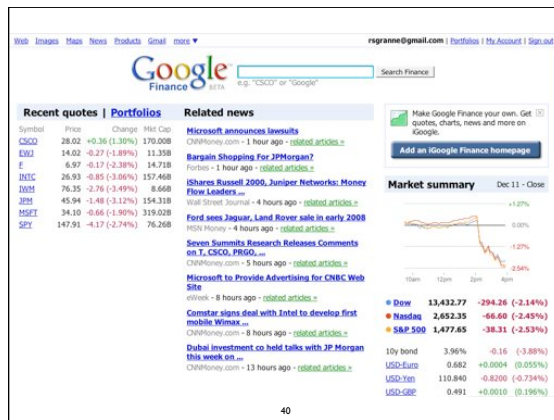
Web Images Maps News Products Gmail more ▼

rsgranne@gmail.com | Portfolios | My Account | Sign out

Google Finance BETA

e.g. "CSCO" or "Google"

Search Finance

Recent quotes | Portfolios

| Symbol | Price | Change | Mkt Cap |
|---|---|---|---|
| CSCO | 28.02 | +0.36 (1.30%) | 170.00B |
| EWJ | 14.02 | -0.27 (-1.89%) | 11.35B |
| F | 6.97 | -0.17 (-2.38%) | 14.71B |
| INTC | 26.93 | -0.85 (-3.06%) | 157.46B |
| IWM | 76.35 | -2.76 (-3.49%) | 8.66B |
| JPM | 45.94 | -1.48 (-3.12%) | 154.31B |
| MSFT | 34.10 | -0.66 (-1.90%) | 319.02B |
| SPY | 147.91 | -4.17 (-2.74%) | 76.26B |

Related news

Microsoft announces lawsuits
CNNMoney.com - 1 hour ago - related articles »

Bargain Shopping For JPMorgan?
Forbes - 1 hour ago - related articles »

iShares Russell 2000, Juniper Networks: Money Flow Leaders ...
Wall Street Journal - 4 hours ago - related articles »

Ford sees Jaguar, Land Rover sale in early 2008
MSN Money - 4 hours ago - related articles »

Seven Summits Research Releases Comments on T, CSCO, PRGO, ...
CNNMoney.com - 5 hours ago - related articles »

Microsoft to Provide Advertising for CNBC Web Site
eWeek - 8 hours ago - related articles »

Comstar signs deal with Intel to develop first mobile Wimax ...
CNNMoney.com - 8 hours ago - related articles »

Dubai investment co held talks with JP Morgan this week on ...
CNNMoney.com - 13 hours ago - related articles »

Make Google Finance your own. Get quotes, charts, news and more on iGoogle.

Add an iGoogle Finance homepage

Market summary

Dec 11 - Close

+1.27%
0.00%
-1.27%
-2.54%
10am 12pm 2pm 4pm

| | | | |
|---|---|---|---|
| Dow | 13,432.77 | -294.26 | (-2.14%) |
| Nasdaq | 2,652.35 | -66.60 | (-2.45%) |
| S&P 500 | 1,477.65 | -38.31 | (-2.53%) |
| 10y bond | 3.96% | -0.16 | (-3.88%) |
| USD-Euro | 0.682 | +0.0004 | (0.055%) |
| USD-Yen | 110.840 | -0.8200 | (-0.734%) |
| USD-GBP | 0.491 | +0.0010 | (0.196%) |

40